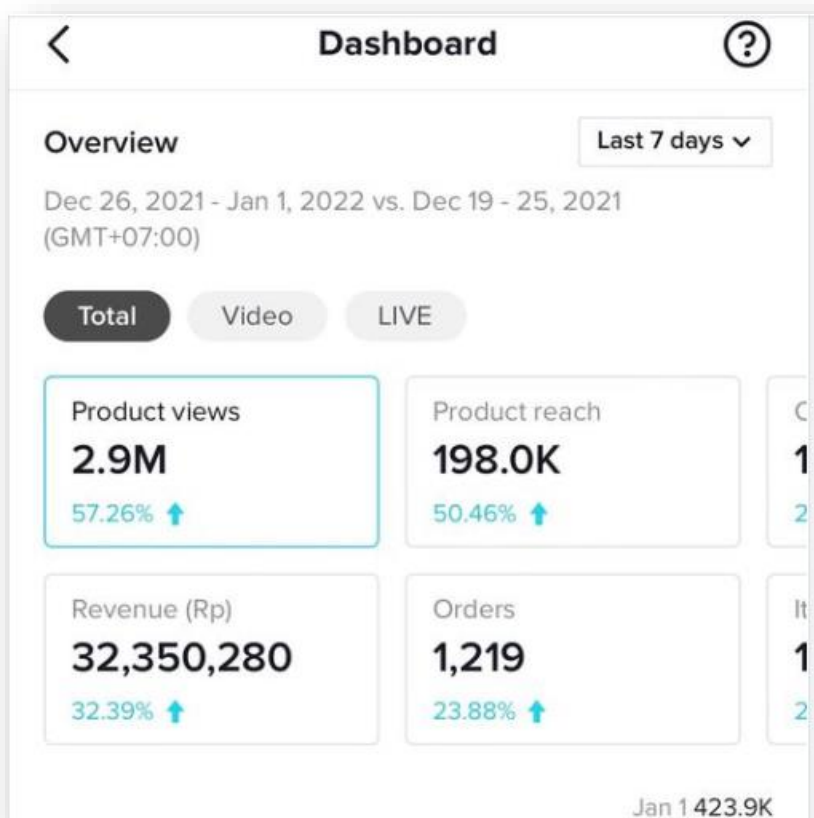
<

Dashboard

?

Overview

Last 7 days ⌄

Dec 26, 2021 - Jan 1, 2022 vs. Dec 19 - 25, 2021 (GMT+07:00)

Total

Video

LIVE

Product views
2.9M
57.26% ↑

Product reach
198.0K
50.46% ↑

C
1
2

Revenue (Rp)
32,350,280
32.39% ↑

Orders
1,219
23.88% ↑

It
1
2

Jan 1 423.9K